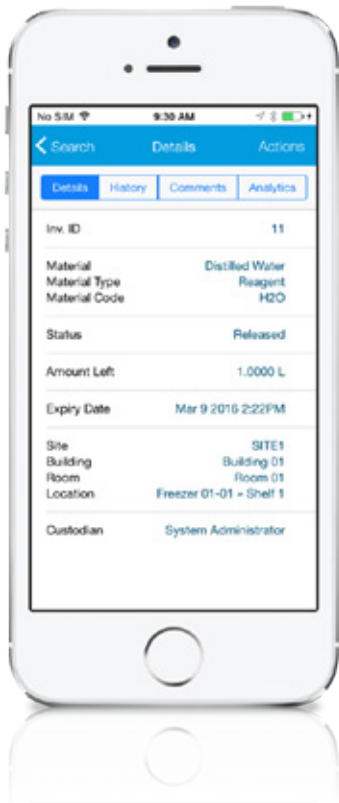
No SIM 9:30 AM

Search Details Actions

Details History Comments Analytics

Inv. ID 11

Material Distilled Water
Material Type Reagent
Material Code H2O

Status Released

Amount Left 1.0000 L

Expiry Date Mar 9 2016 2:22PM

Site SITE1
Building Building 01
Room Room 01
Location Freezer 01-01 » Shelf 1

Custodian System Administrator